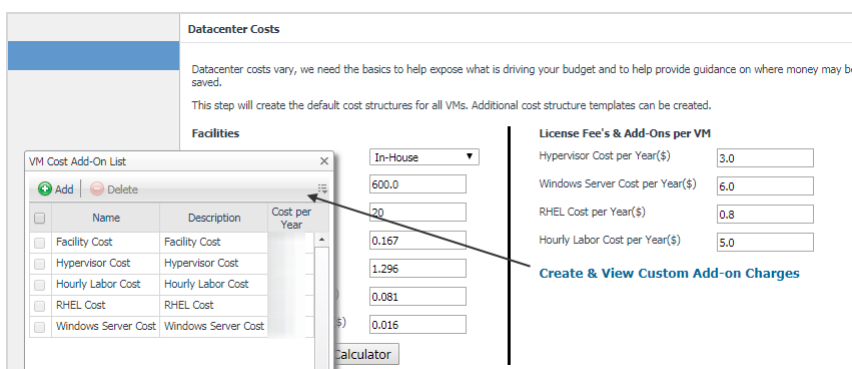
Datacenter Costs

Datacenter costs vary, we need the basics to help expose what is driving your budget and to help provide guidance on where money may be saved.

This step will create the default cost structures for all VMs. Additional cost structure templates can be created.

Facilities

In-House
600.0
20
0.167
1.296
0.081
0.016
Calculator

License Fee's & Add-Ons per VM

Hypervisor Cost per Year($) 3.0
Windows Server Cost per Year($) 6.0
RHEL Cost per Year($) 0.8
Hourly Labor Cost per Year($) 5.0

Create & View Custom Add-on Charges

VM Cost Add-On List

Add Delete

| | Name | Description | Cost per Year |
|---|---|---|---|
| | Facility Cost | Facility Cost | |
| | Hypervisor Cost | Hypervisor Cost | |
| | Hourly Labor Cost | Hourly Labor Cost | |
| | RHEL Cost | RHEL Cost | |
| | Windows Server Cost | Windows Server Cost | |